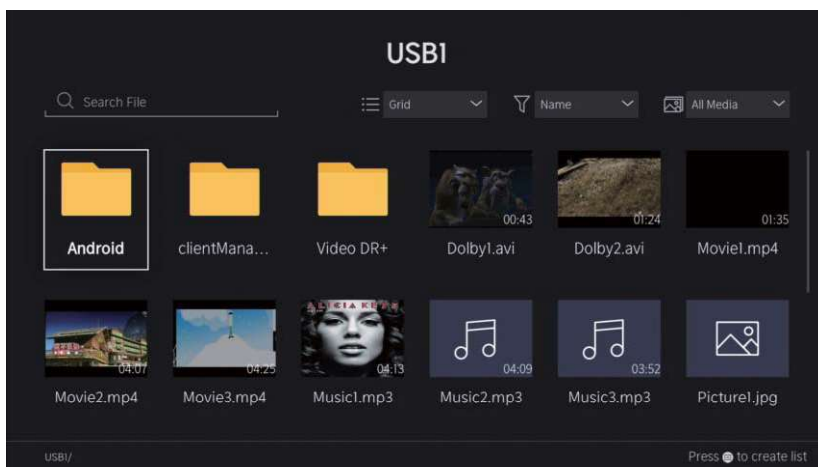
USB1

Search File

Grid

Name

All Media

00:43

01:24

01:35

Android

clientMana...

Video DR+

Dolby1.avi

Dolby2.avi

Movie1.mp4

ALICIA KEYS

04:07

04:25

04:13

04:09

03:52

Movie2.mp4

Movie3.mp4

Music1.mp3

Music2.mp3

Music3.mp3

Picture1.jpg

USB1/

Press ● to create list